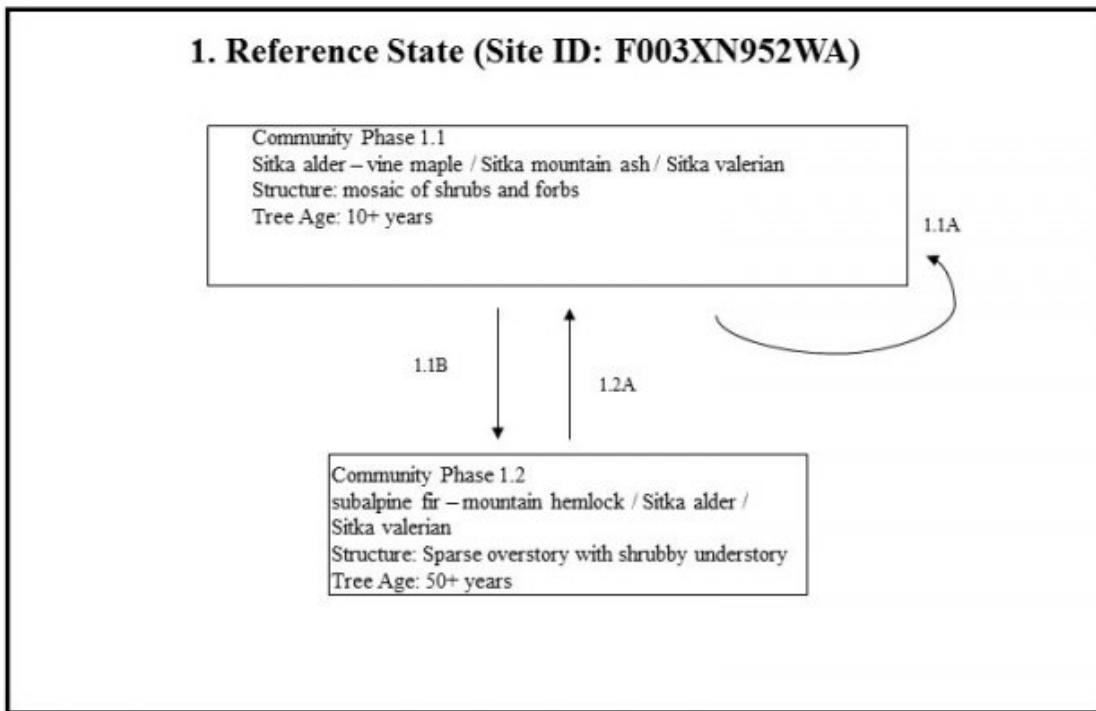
1. Reference State (Site ID: F003XN952WA)

Community Phase 1.1
Sitka alder – vine maple / Sitka mountain ash / Sitka valerian
Structure: mosaic of shrubs and forbs
Tree Age: 10+ years

1.1A

1.1B

1.2A

Community Phase 1.2
subalpine fir – mountain hemlock / Sitka alder / Sitka valerian
Structure: Sparse overstory with shrubby understory
Tree Age: 50+ years